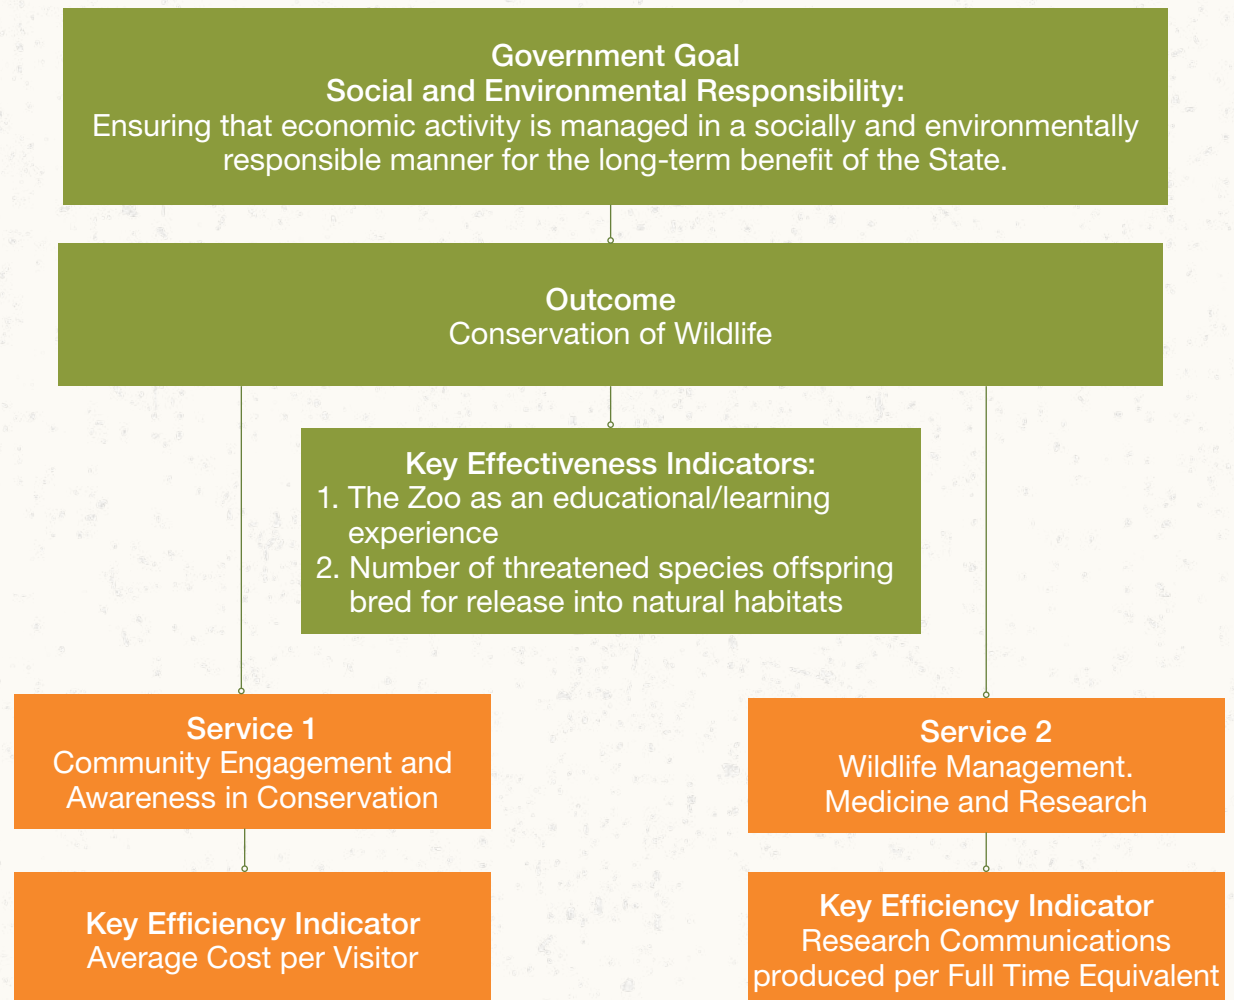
Government Goal
Social and Environmental Responsibility:
Ensuring that economic activity is managed in a socially and environmentally responsible manner for the long-term benefit of the State.

Outcome
Conservation of Wildlife

Key Effectiveness Indicators:
1. The Zoo as an educational/learning experience
2. Number of threatened species offspring bred for release into natural habitats

Service 1
Community Engagement and Awareness in Conservation

Key Efficiency Indicator
Average Cost per Visitor

Service 2
Wildlife Management. Medicine and Research

Key Efficiency Indicator
Research Communications produced per Full Time Equivalent